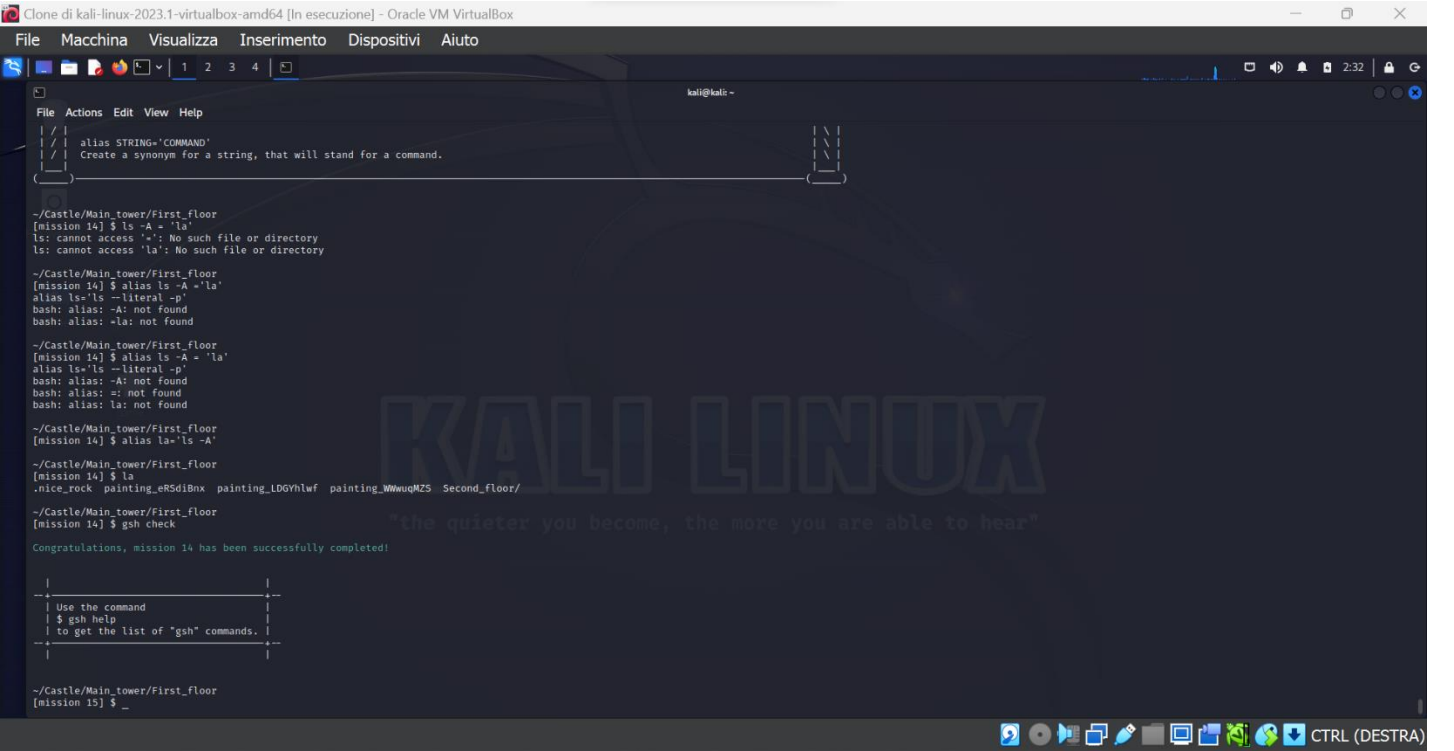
Clone di kali-linux-2023.1-virtualbox-amd64 [In esecuzione] - Oracle VM VirtualBox

File Macchina Visualizza Inserimento Dispositivi Aiuto

1 2 3 4

2:32

kali@kali: ~

File Actions Edit View Help

alias STRING='COMMAND'
Create a synonym for a string, that will stand for a command.

~/Castle/Main_tower/First_floor
[mission 14] $ ls -A = 'la'
ls: cannot access '=': No such file or directory
ls: cannot access 'la': No such file or directory

~/Castle/Main_tower/First_floor
[mission 14] $ alias ls -A ='la'
alias ls='ls --literal -p'
bash: alias: -A: not found
bash: alias: =la: not found

~/Castle/Main_tower/First_floor
[mission 14] $ alias ls -A = 'la'
alias ls='ls --literal -p'
bash: alias: -A: not found
bash: alias: =: not found
bash: alias: la: not found

~/Castle/Main_tower/First_floor
[mission 14] $ alias la='ls -A'

~/Castle/Main_tower/First_floor
[mission 14] $ la
.nice_rock painting_eRSdiBnx painting_LDGYhlwf painting_WWwuqMZS Second_floor/

~/Castle/Main_tower/First_floor
[mission 14] $ gsh check

Congratulations, mission 14 has been successfully completed!

| Use the command
| $ gsh help
| to get the list of "gsh" commands.

~/Castle/Main_tower/First_floor
[mission 15] $ _

KALI LINUX
"the quieter you become, the more you are able to hear"

CTRL (DESTRA)